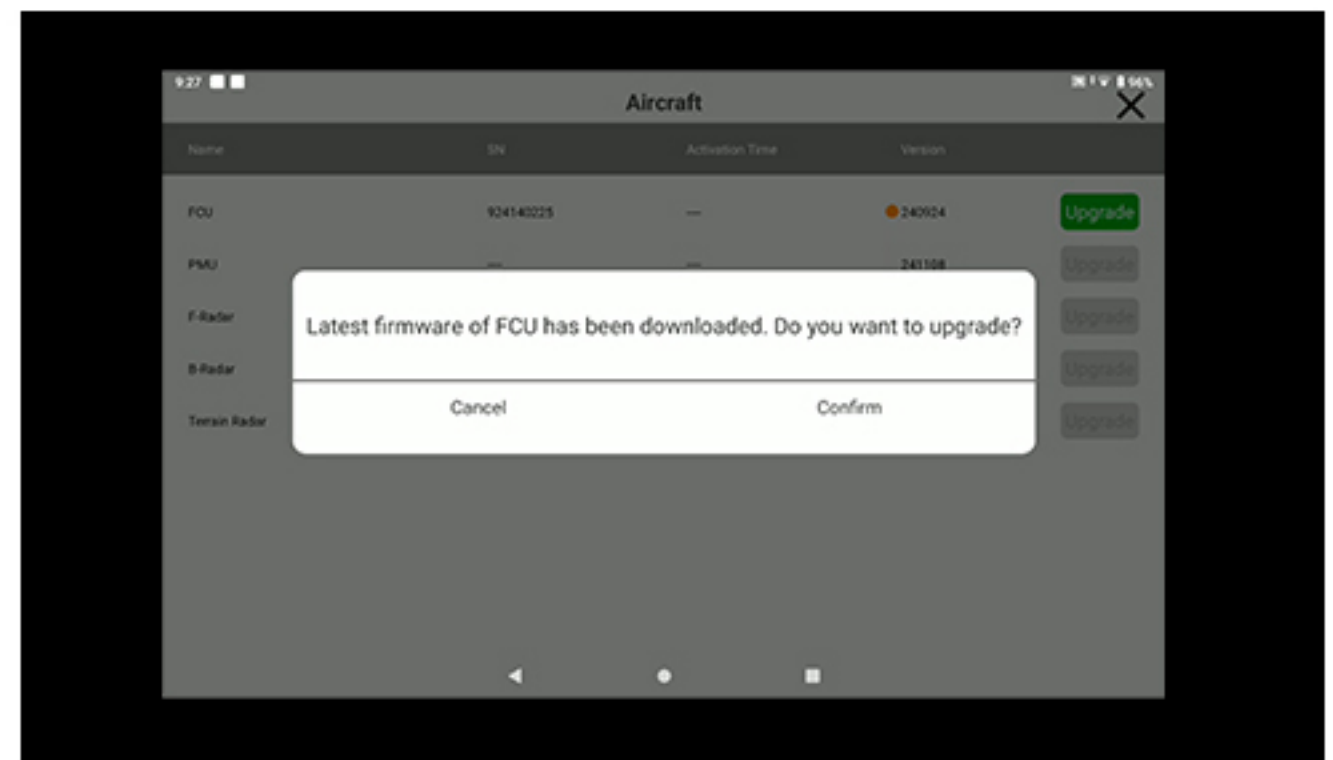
9:27

96%

Aircraft

| Name | SN | Activation Time | Version | |
|---|---|---|---|---|
| FCU | 924140225 | — | 240924 | Upgrade |
| PMU | — | — | 241108 | Upgrade |
| F-Radar | | | | Upgrade |
| B-Radar | | | | Upgrade |
| Terrain Radar | | | | Upgrade |

Latest firmware of FCU has been downloaded. Do you want to upgrade?

Cancel Confirm